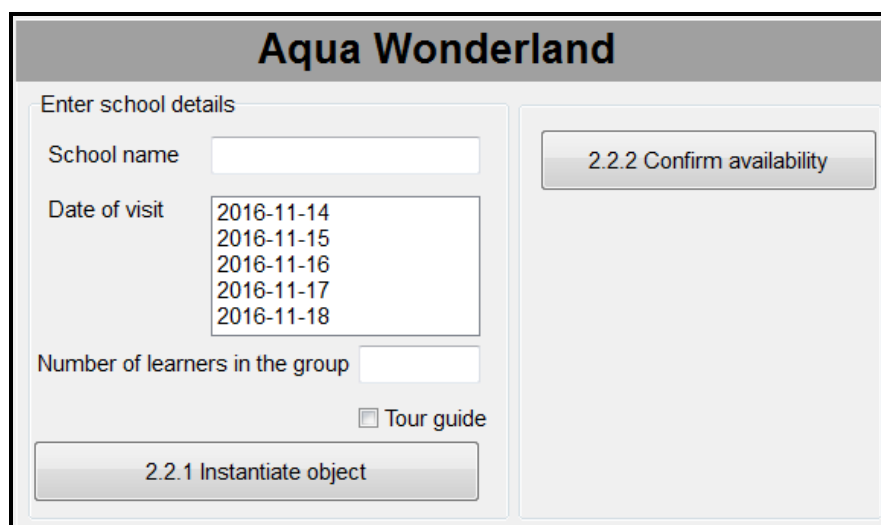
Aqua Wonderland

Enter school details

School name

Date of visit

2016-11-14
2016-11-15
2016-11-16
2016-11-17
2016-11-18

Number of learners in the group

Tour guide

2.2.1 Instantiate object

2.2.2 Confirm availability